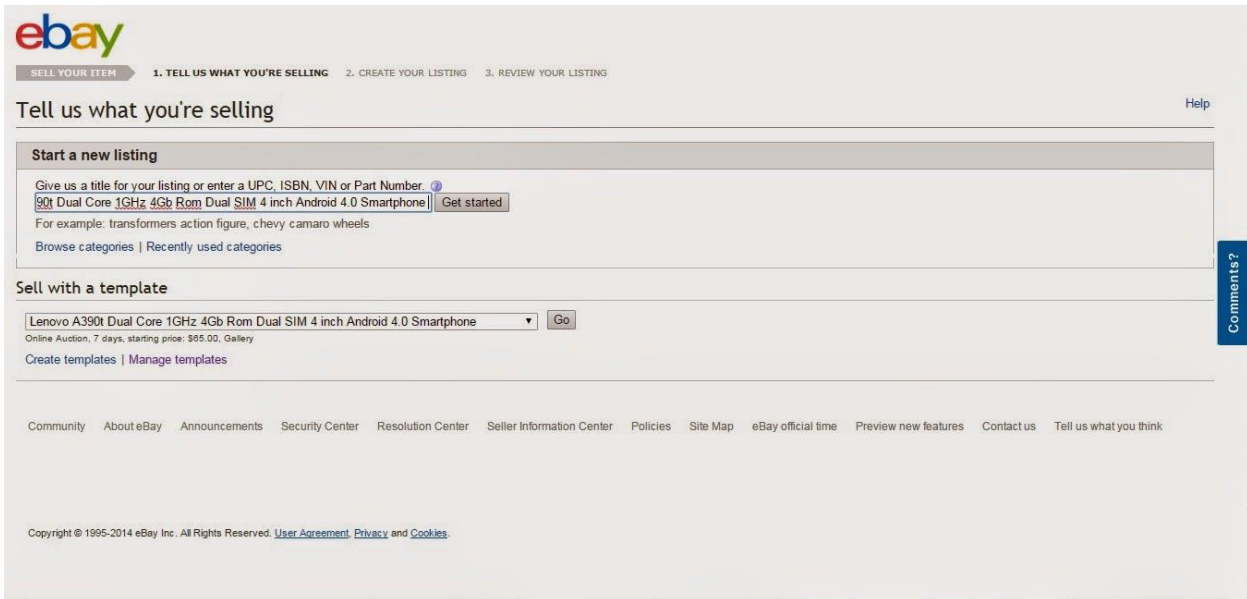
ebay

SELL YOUR ITEM 1. TELL US WHAT YOU'RE SELLING 2. CREATE YOUR LISTING 3. REVIEW YOUR LISTING

Tell us what you're selling

Help

Start a new listing

Give us a title for your listing or enter a UPC, ISBN, VIN or Part Number.

90t Dual Core 1GHz 4Gb Rom Dual SIM 4 inch Android 4.0 Smartphone Get started

For example: transformers action figure, chevy camaro wheels

Browse categories | Recently used categories

Comments?

Sell with a template

Lenovo A390t Dual Core 1GHz 4Gb Rom Dual SIM 4 inch Android 4.0 Smartphone Go

Online Auction, 7 days, starting price: $65.00, Gallery

Create templates | Manage templates

Community About eBay Announcements Security Center Resolution Center Seller Information Center Policies Site Map eBay official time Preview new features Contact us Tell us what you think

Copyright © 1995-2014 eBay Inc. All Rights Reserved. User Agreement, Privacy and Cookies.